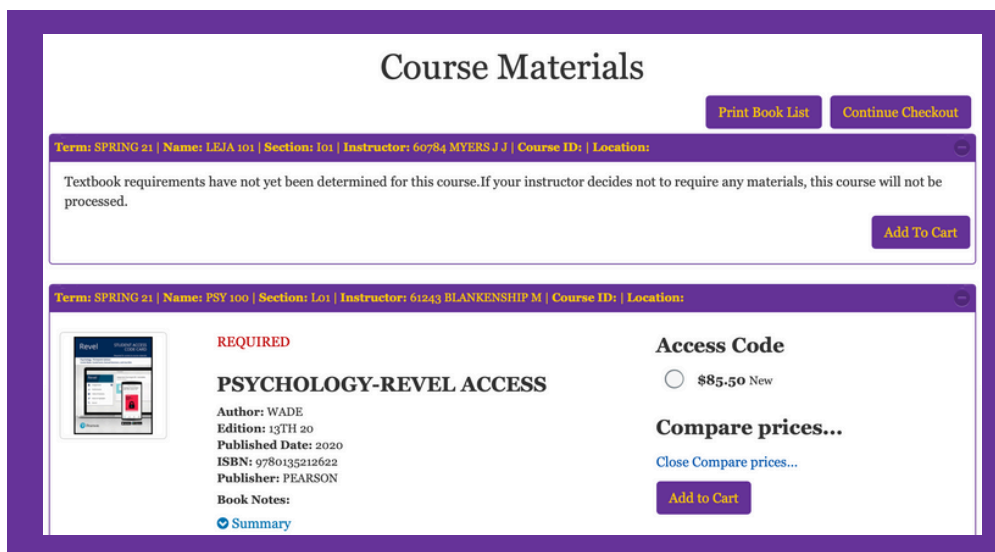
Course Materials

Print Book List

Continue Checkout

Term: SPRING 21 | Name: LEJA 101 | Section: I01 | Instructor: 60784 MYERS J J | Course ID: | Location:

Textbook requirements have not yet been determined for this course.If your instructor decides not to require any materials, this course will not be processed.

Add To Cart

Term: SPRING 21 | Name: PSY 100 | Section: L01 | Instructor: 61243 BLANKENSHIP M | Course ID: | Location:

REQUIRED

PSYCHOLOGY-REVEL ACCESS

Author: WADE
Edition: 13TH 20
Published Date: 2020
ISBN: 9780135212622
Publisher: PEARSON

Book Notes:

Summary

Access Code

$85.50 New

Compare prices...

Close Compare prices...

Add to Cart